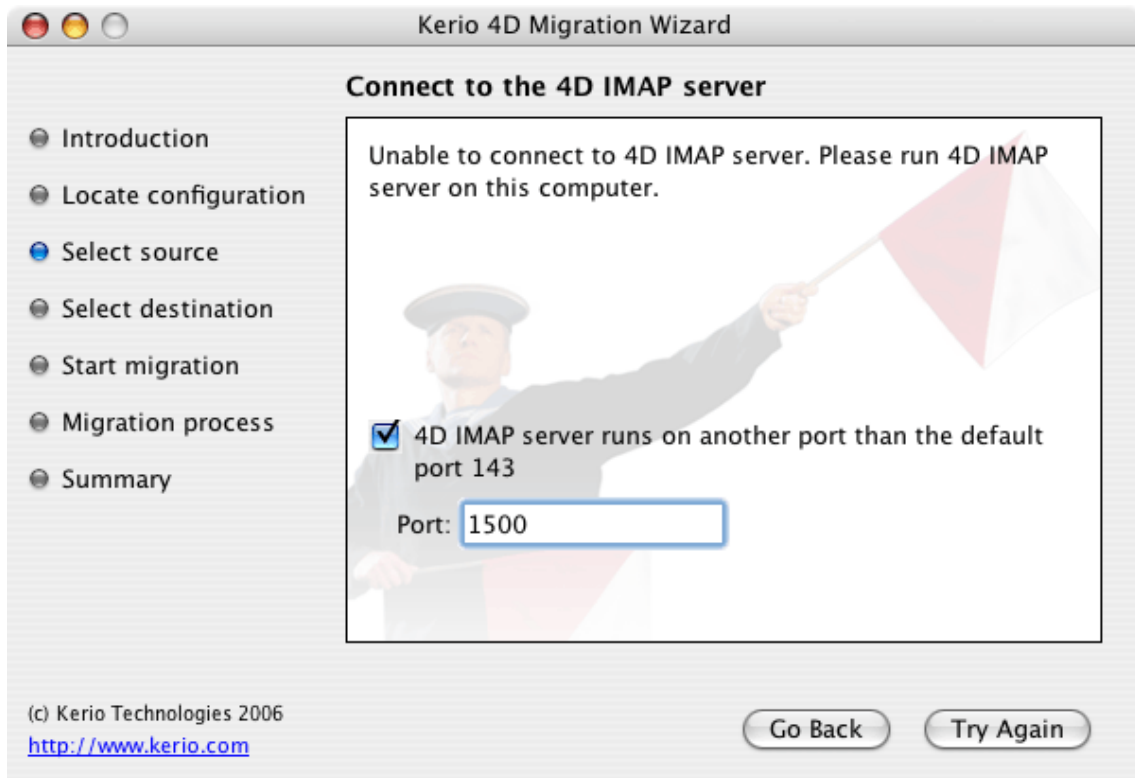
Kerio 4D Migration Wizard

Connect to the 4D IMAP server

Introduction

Locate configuration

Select source

Select destination

Start migration

Migration process

Summary

Unable to connect to 4D IMAP server. Please run 4D IMAP server on this computer.

4D IMAP server runs on another port than the default port 143

Port: 1500

(c) Kerio Technologies 2006

http://www.kerio.com

Go Back

Try Again